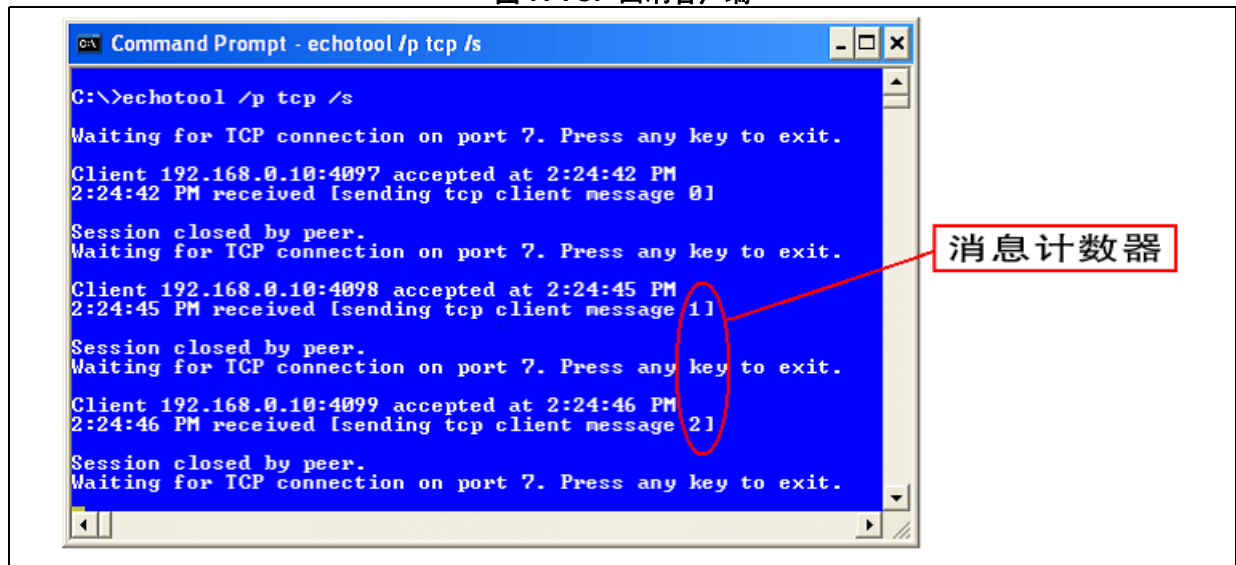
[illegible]

Command Prompt - echotool /p tcp /s

C:\>echotool /p tcp /s

Waiting for TCP connection on port 7. Press any key to exit.

Client 192.168.0.10:4097 accepted at 2:24:42 PM
2:24:42 PM received [sending tcp client message 0]

Session closed by peer.
Waiting for TCP connection on port 7. Press any key to exit.

Client 192.168.0.10:4098 accepted at 2:24:45 PM
2:24:45 PM received [sending tcp client message 1]

Session closed by peer.
Waiting for TCP connection on port 7. Press any key to exit.

Client 192.168.0.10:4099 accepted at 2:24:46 PM
2:24:46 PM received [sending tcp client message 2]

Session closed by peer.
Waiting for TCP connection on port 7. Press any key to exit.

消息计数器